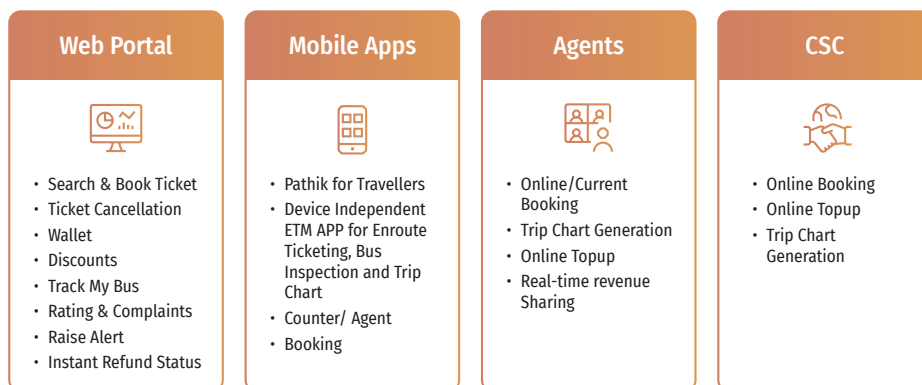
Web Portal

- Search & Book Ticket
- Ticket Cancellation
- Wallet
- Discounts
- Track My Bus
- Rating & Complaints
- Raise Alert
- Instant Refund Status

Mobile Apps

- Pathik for Travellers
- Device Independent ETM APP for Enroute Ticketing, Bus Inspection and Trip Chart
- Counter/ Agent
- Booking

Agents

- Online/Current Booking
- Trip Chart Generation
- Online Topup
- Real-time revenue Sharing

CSC

- Online Booking
- Online Topup
- Trip Chart Generation